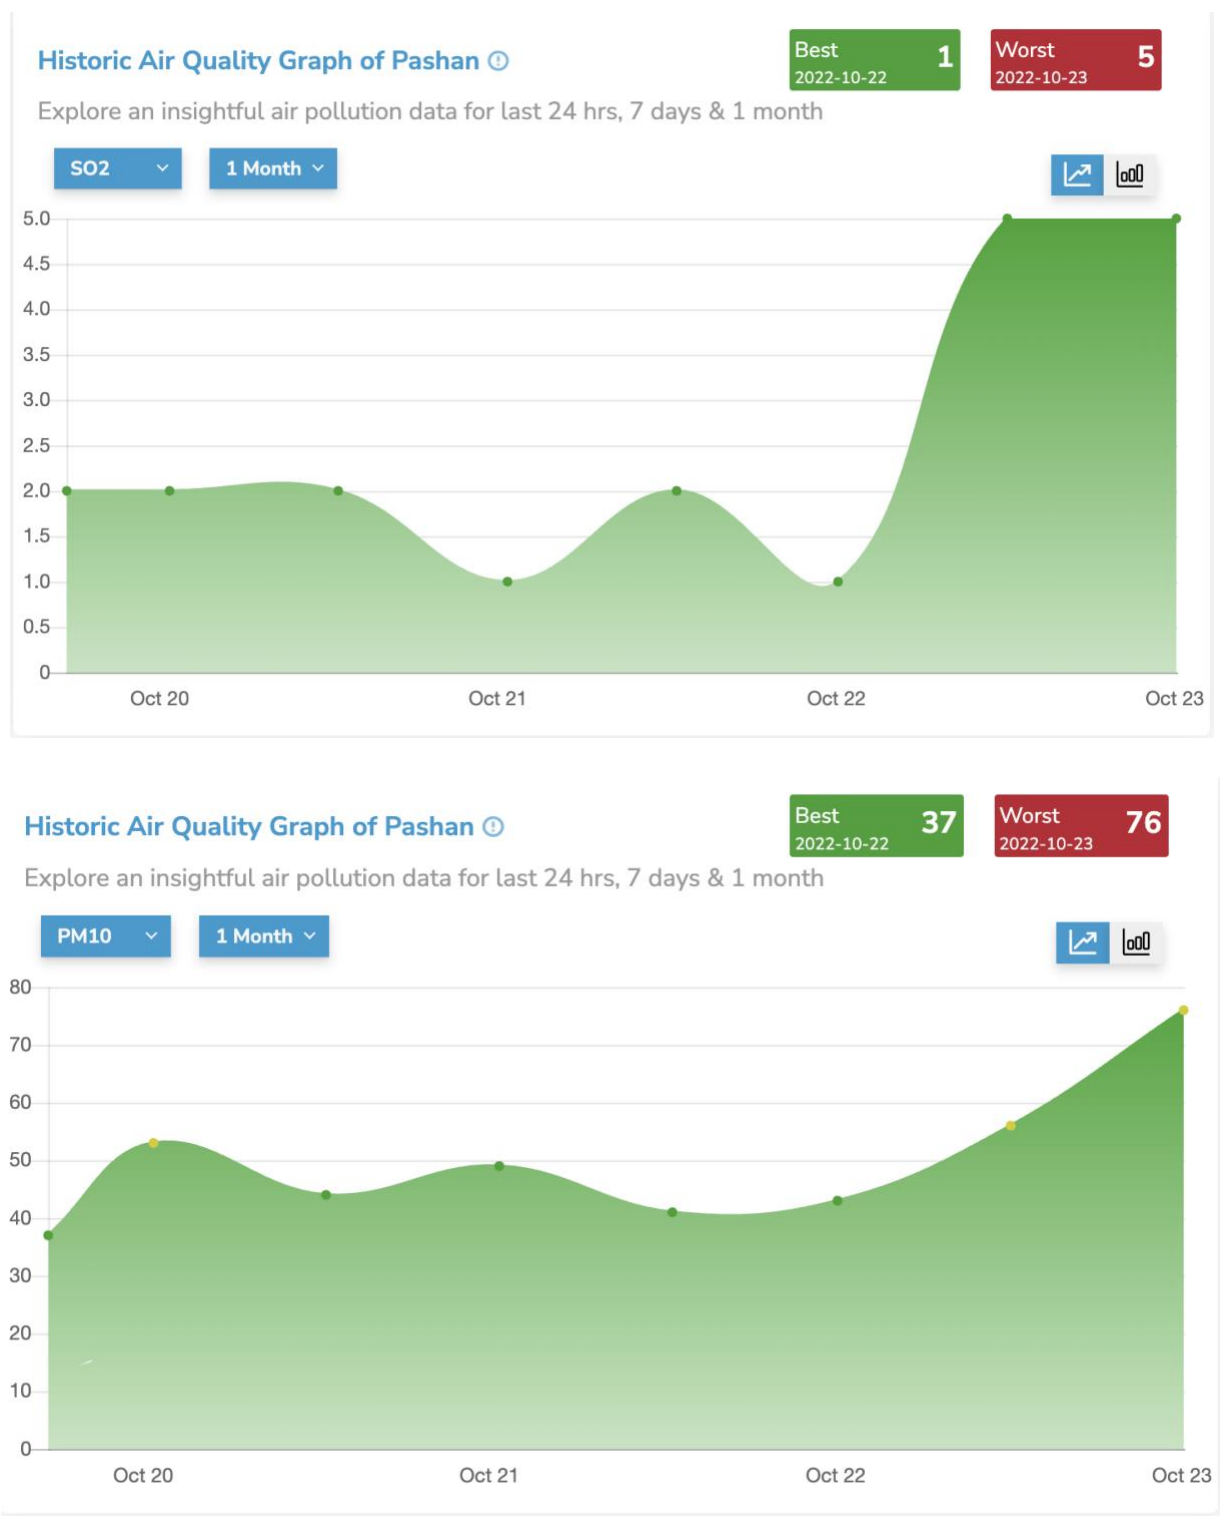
Historic Air Quality Graph of Pashan

Best 1
2022-10-22

Worst 5
2022-10-23

Explore an insightful air pollution data for last 24 hrs, 7 days & 1 month

SO2

1 Month

5.0
4.5
4.0
3.5
3.0
2.5
2.0
1.5
1.0
0.5
0

Oct 20 Oct 21 Oct 22 Oct 23

Historic Air Quality Graph of Pashan

Best 37
2022-10-22

Worst 76
2022-10-23

Explore an insightful air pollution data for last 24 hrs, 7 days & 1 month

PM10

1 Month

80
70
60
50
40
30
20
10
0

Oct 20 Oct 21 Oct 22 Oct 23